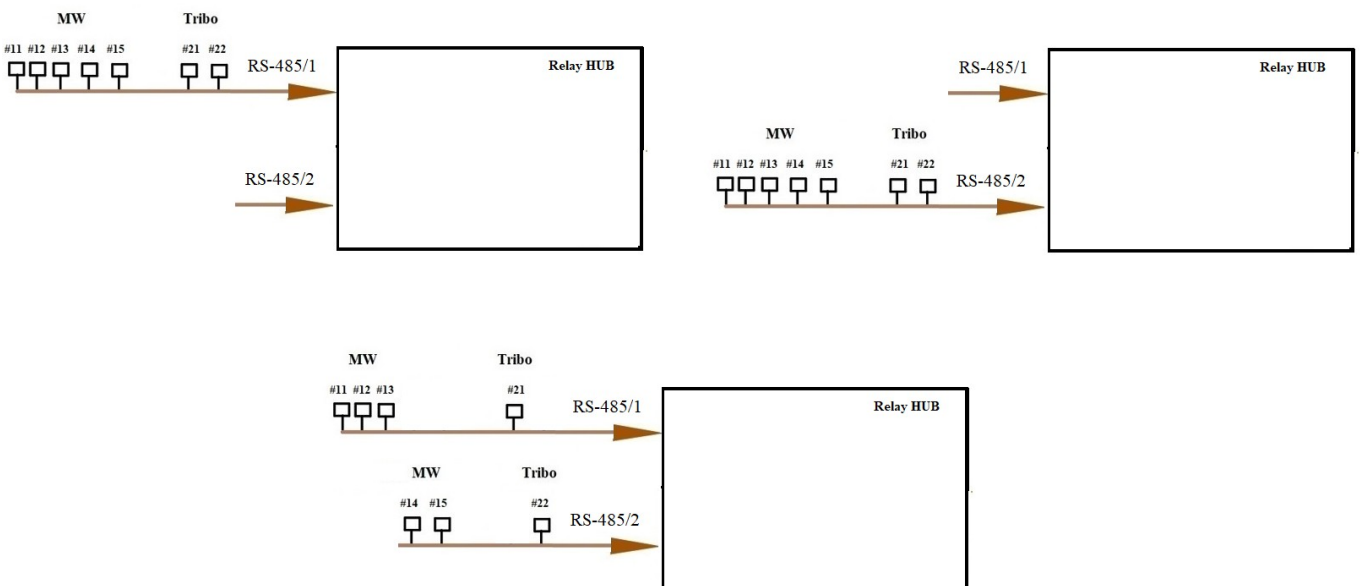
MW

Tribo

#11 #12 #13 #14 #15

#21 #22

RS-485/1

Relay HUB

RS-485/2

RS-485/1

Relay HUB

MW

Tribo

#11 #12 #13 #14 #15

#21 #22

RS-485/2

MW

Tribo

#11 #12 #13

#21

RS-485/1

Relay HUB

MW

Tribo

#14 #15

#22

RS-485/2